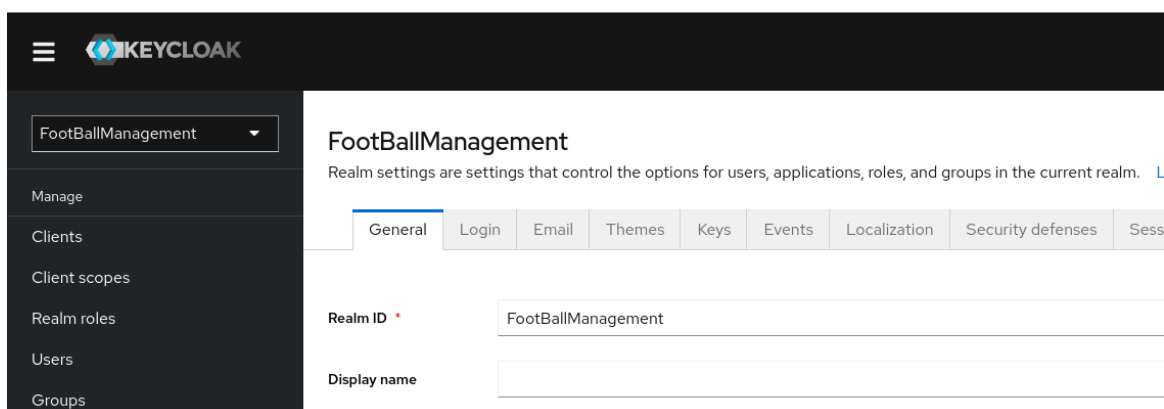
KEYCLOAK

FootBallManagement

Manage

Clients

Client scopes

Realm roles

Users

Groups

FootBallManagement

Realm settings are settings that control the options for users, applications, roles, and groups in the current realm. L

General Login Email Themes Keys Events Localization Security defenses Sess

Realm ID *

FootBallManagement

Display name